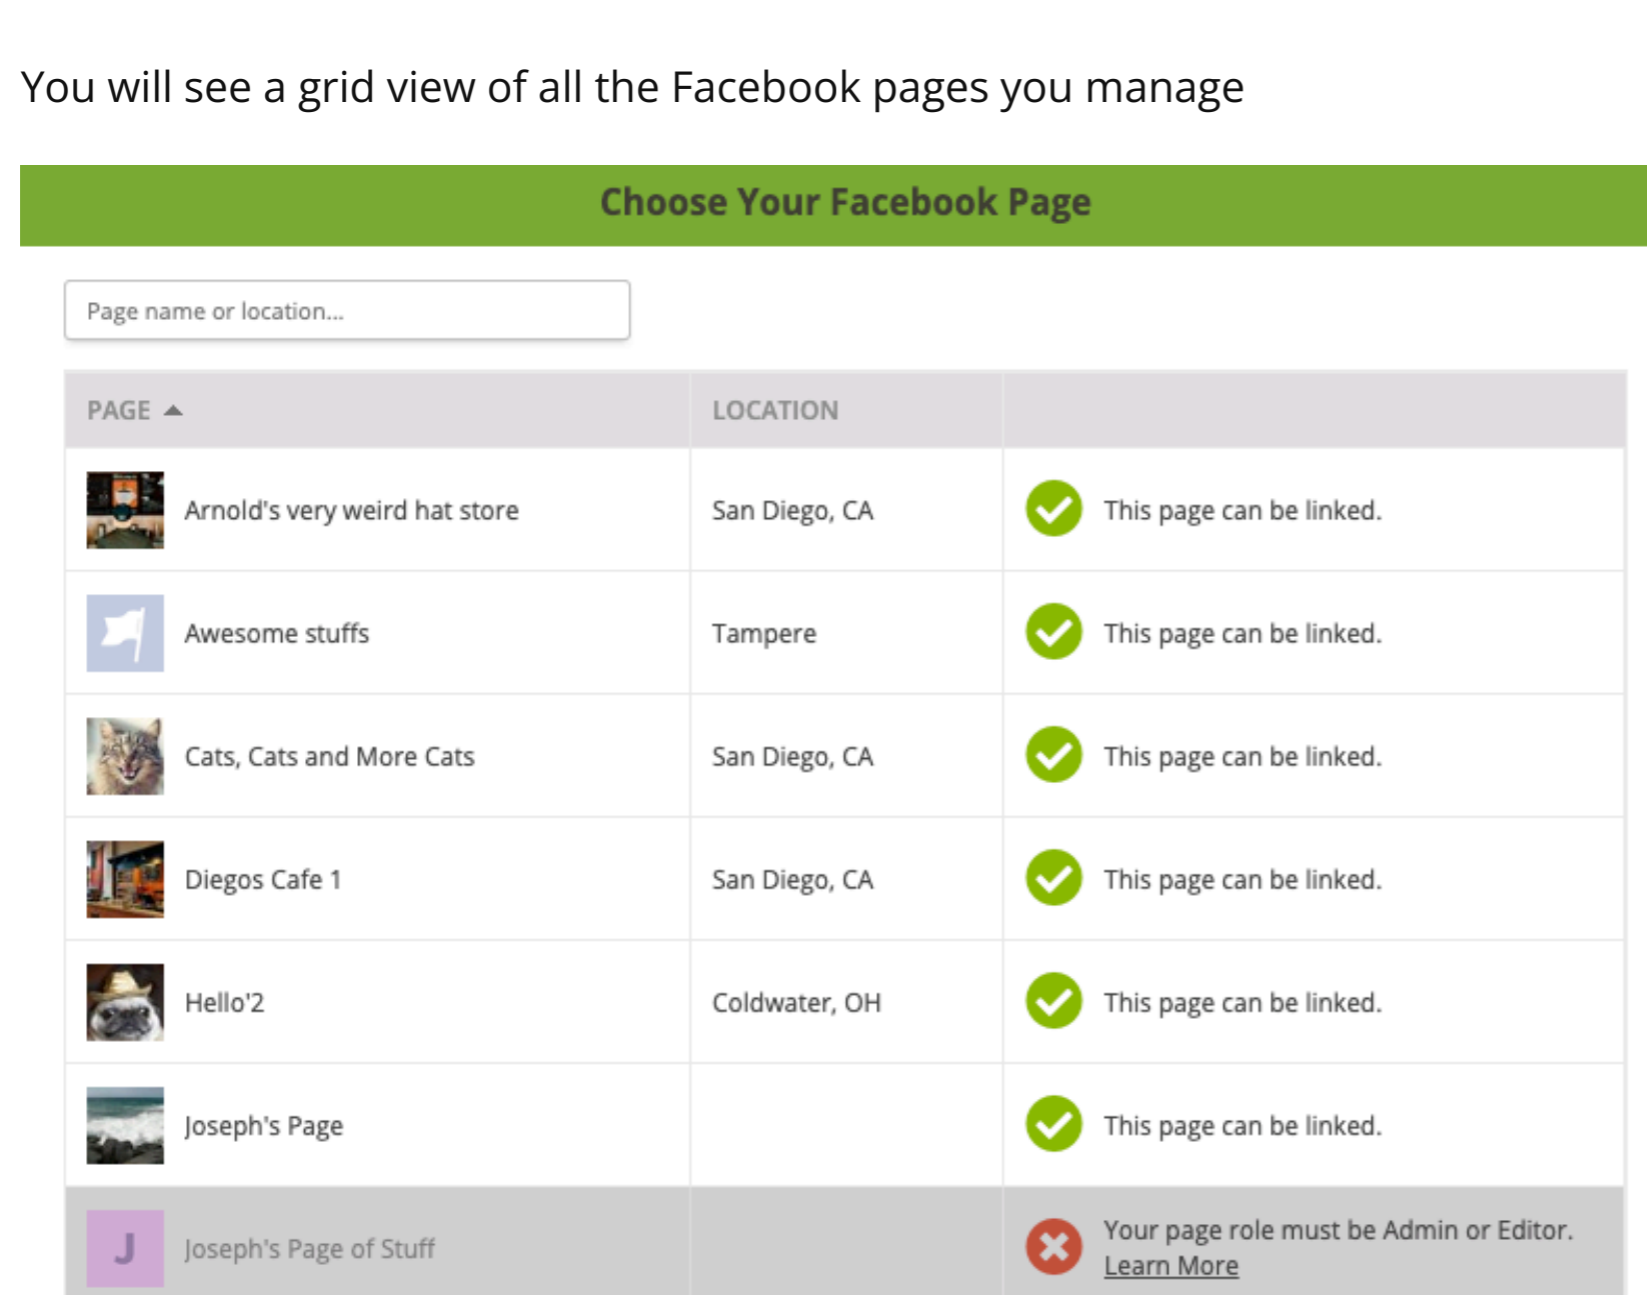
You will see a grid view of all the Facebook pages you manage

Choose Your Facebook Page

Page name or location...

| PAGE ▲ | LOCATION | |
|---|---|---|
| Arnold's very weird hat store | San Diego, CA | This page can be linked. |
| Awesome stuffs | Tampere | This page can be linked. |
| Cats, Cats and More Cats | San Diego, CA | This page can be linked. |
| Diegos Cafe 1 | San Diego, CA | This page can be linked. |
| Hello'2 | Coldwater, OH | This page can be linked. |
| Joseph's Page | | This page can be linked. |
| J Joseph's Page of Stuff | | Your page role must be Admin or Editor. Learn More |